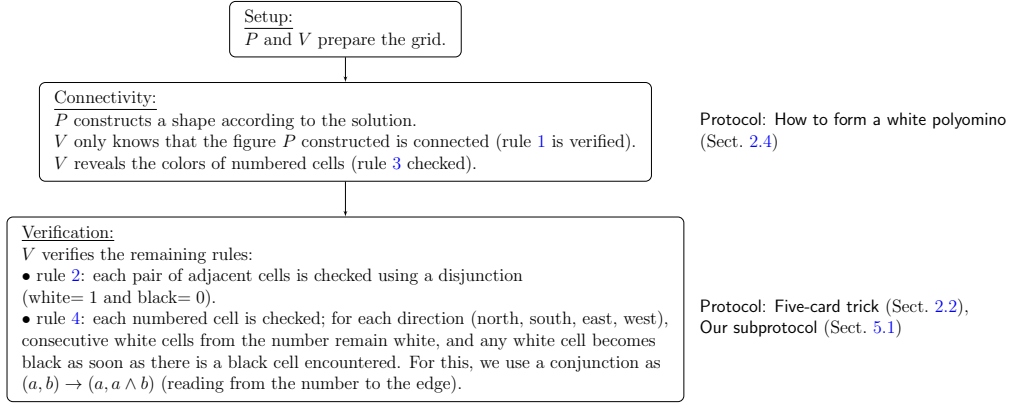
Setup:
$P$ and $V$ prepare the grid.

Connectivity:
$P$ constructs a shape according to the solution.
$V$ only knows that the figure $P$ constructed is connected (rule 1 is verified).
$V$ reveals the colors of numbered cells (rule 3 checked).

Protocol: How to form a white polyomino (Sect. 2.4)

Verification:
$V$ verifies the remaining rules:
• rule 2: each pair of adjacent cells is checked using a disjunction (white= 1 and black= 0).
• rule 4: each numbered cell is checked; for each direction (north, south, east, west), consecutive white cells from the number remain white, and any white cell becomes black as soon as there is a black cell encountered. For this, we use a conjunction as $(a, b) \to (a, a \wedge b)$ (reading from the number to the edge).

Protocol: Five-card trick (Sect. 2.2),
Our subprotocol (Sect. 5.1)